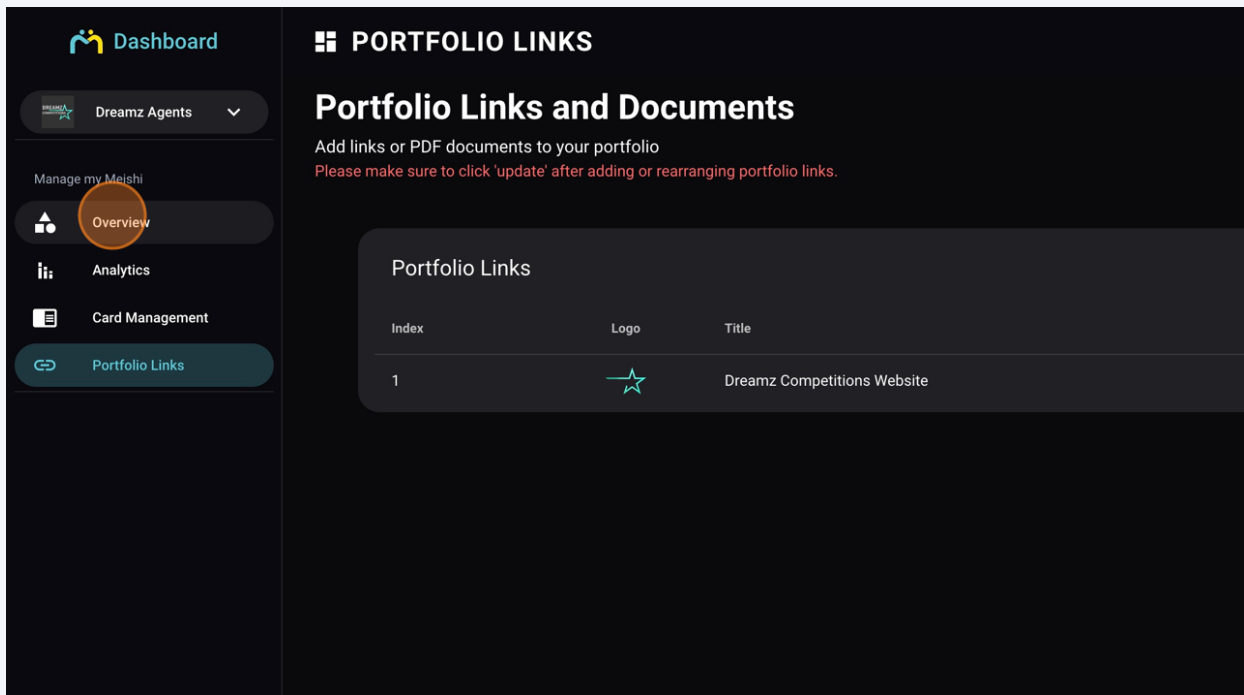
Dashboard

Dreamz Agents

Manage my Meishi

Overview

Analytics

Card Management

Portfolio Links

PORTFOLIO LINKS

Portfolio Links and Documents

Add links or PDF documents to your portfolio

Please make sure to click 'update' after adding or rearranging portfolio links.

Portfolio Links

| Index | Logo | Title |
|---|---|---|
| 1 | | Dreamz Competitions Website |